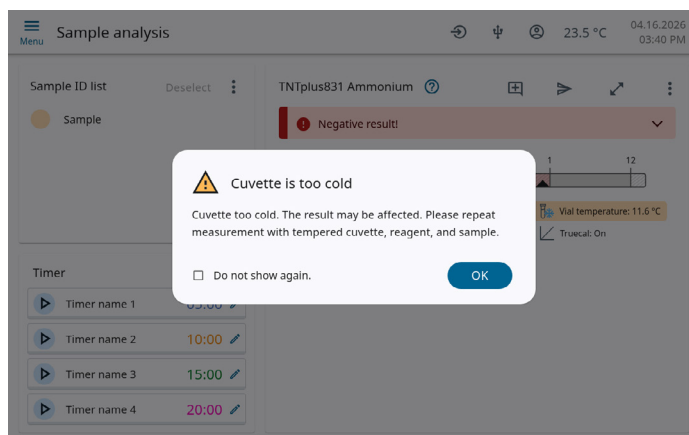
Menu Sample analysis

23.5 °C 04.16.2026 03:40 PM

Sample ID list Deselect

Sample

TNTplus831 Ammonium

Negative result!

1 12

Vial temperature: 11.6 °C

Truecal: On

Timer

Timer name 1 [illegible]

Timer name 2 10:00

Timer name 3 15:00

Timer name 4 20:00

Cuvette is too cold

Cuvette too cold. The result may be affected. Please repeat measurement with tempered cuvette, reagent, and sample.

Do not show again.

OK